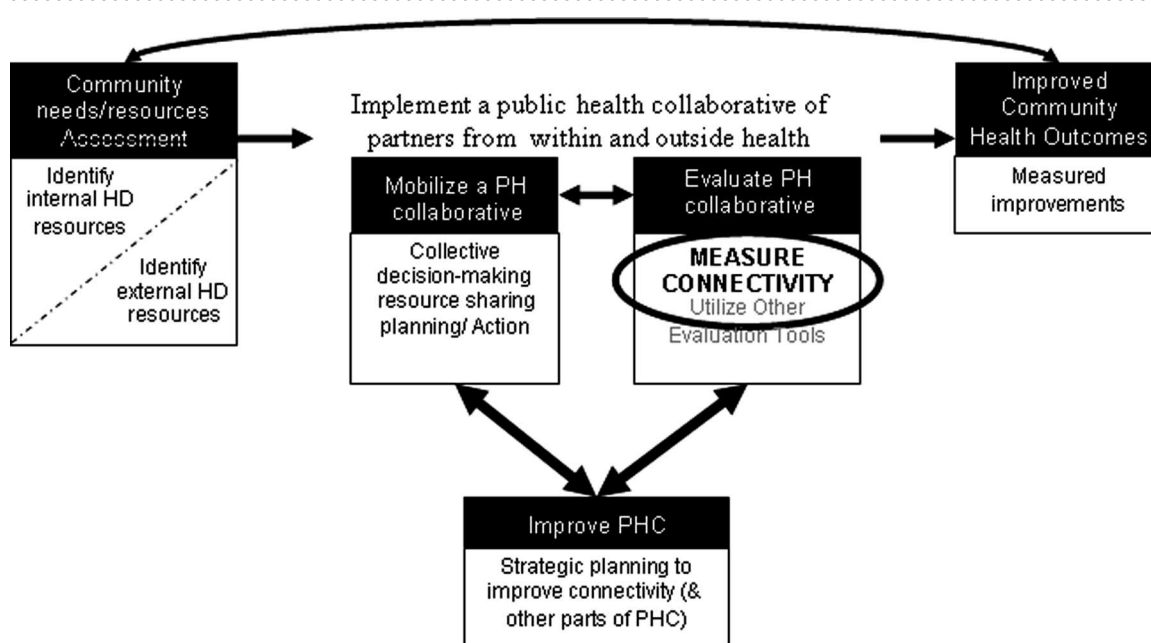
Community needs/resources Assessment

Identify internal HD resources

Identify external HD resources

Implement a public health collaborative of partners from within and outside health

Mobilize a PH collaborative

Collective decision-making resource sharing planning/ Action

Evaluate PH collaborative

MEASURE CONNECTIVITY

Utilize Other Evaluation Tools

Improved Community Health Outcomes

Measured improvements

Improve PHC

Strategic planning to improve connectivity (& other parts of PHC)